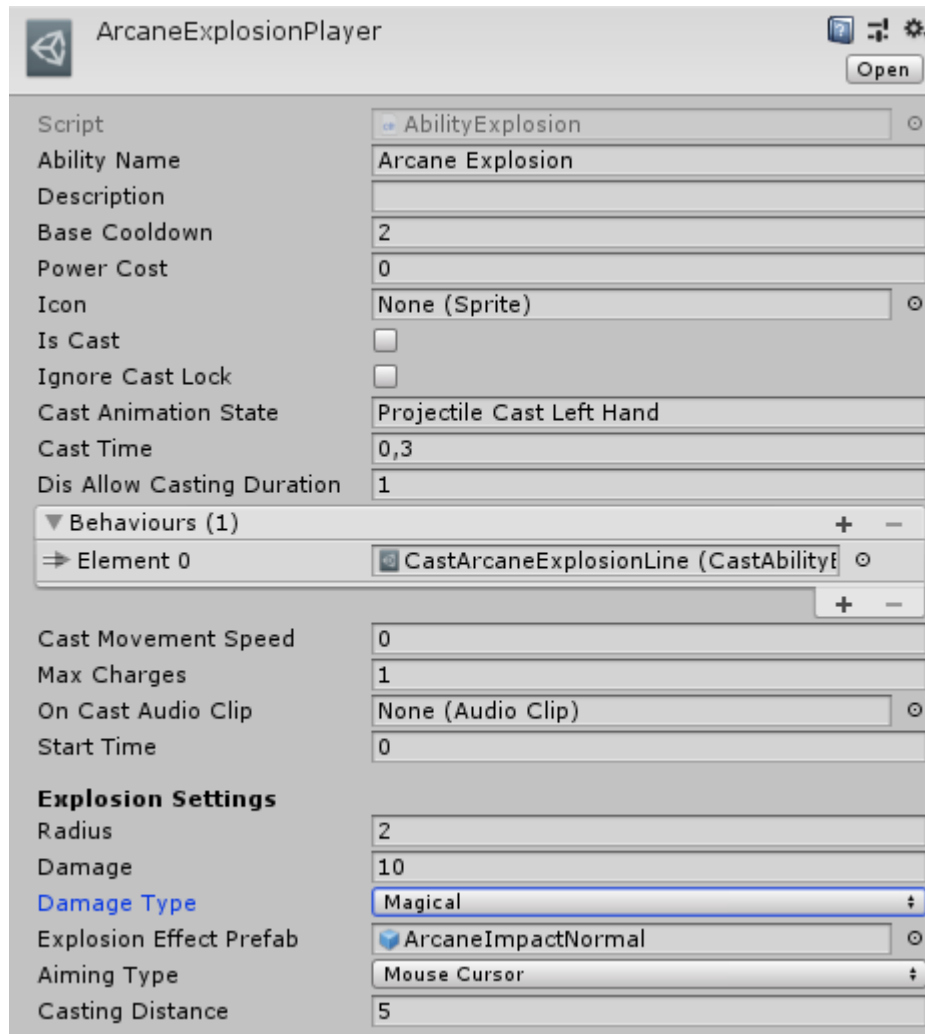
ArcaneExplosionPlayer

Open

| | |
|---|---|
| Script | AbilityExplosion |
| Ability Name | Arcane Explosion |
| Description | |
| Base Cooldown | 2 |
| Power Cost | 0 |
| Icon | None (Sprite) |
| Is Cast | |
| Ignore Cast Lock | |
| Cast Animation State | Projectile Cast Left Hand |
| Cast Time | 0,3 |
| Dis Allow Casting Duration | 1 |

Behaviours (1)

| | |
|---|---|
| Element 0 | CastArcaneExplosionLine (CastAbility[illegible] |

| | |
|---|---|
| Cast Movement Speed | 0 |
| Max Charges | 1 |
| On Cast Audio Clip | None (Audio Clip) |
| Start Time | 0 |

**Explosion Settings**

| | |
|---|---|
| Radius | 2 |
| Damage | 10 |
| Damage Type | Magical |
| Explosion Effect Prefab | ArcaneImpactNormal |
| Aiming Type | Mouse Cursor |
| Casting Distance | 5 |